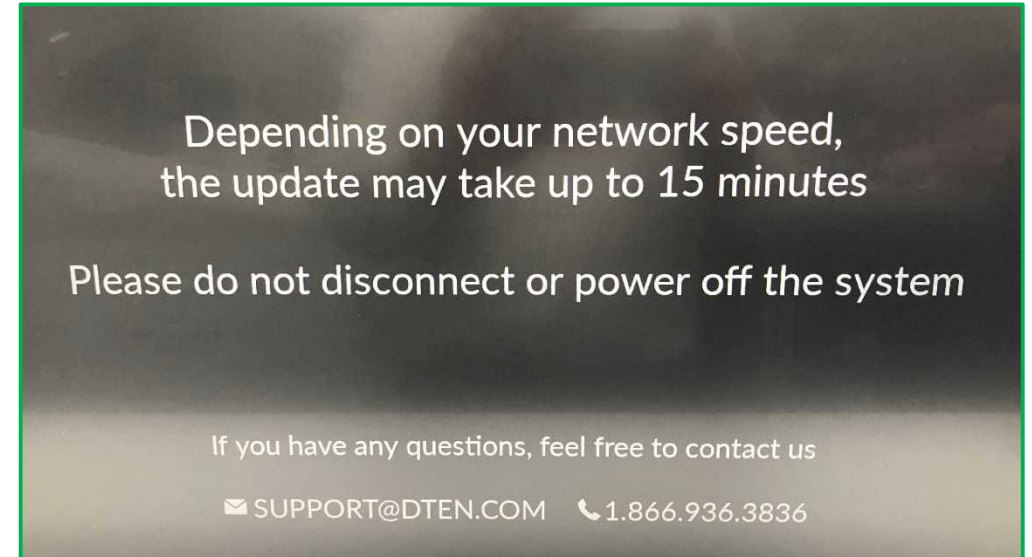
Depending on your network speed,
the update may take up to 15 minutes

Please do not disconnect or power off the system

If you have any questions, feel free to contact us

SUPPORT@DTEN.COM 1.866.936.3836